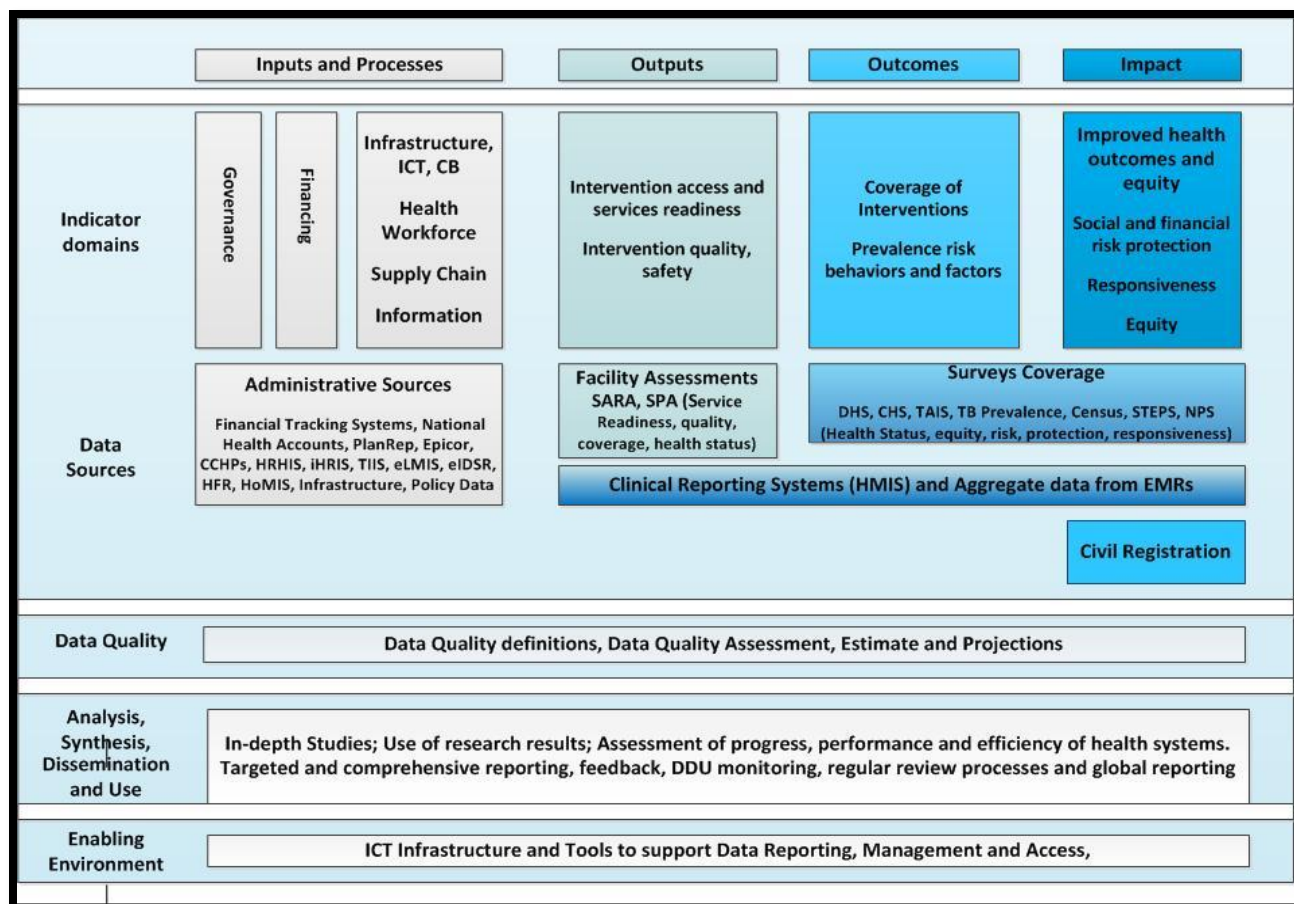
Inputs and Processes

Outputs

Outcomes

Impact

Indicator domains

Governance

Financing

Infrastructure, ICT, CB

Health Workforce

Supply Chain

Information

Intervention access and services readiness

Intervention quality, safety

Coverage of Interventions

Prevalence risk behaviors and factors

Improved health outcomes and equity

Social and financial risk protection

Responsiveness

Equity

Data Sources

Administrative Sources

Financial Tracking Systems, National Health Accounts, PlanRep, Epicor, CCHPs, HRHIS, iHRIS, TIIS, eLMIS, eIDSR, HFR, HoMIS, Infrastructure, Policy Data

Facility Assessments SARA, SPA (Service Readiness, quality, coverage, health status)

Surveys Coverage

DHS, CHS, TAIS, TB Prevalence, Census, STEPS, NPS (Health Status, equity, risk, protection, responsiveness)

Clinical Reporting Systems (HMIS) and Aggregate data from EMRs

Civil Registration

Data Quality

Data Quality definitions, Data Quality Assessment, Estimate and Projections

Analysis, Synthesis, Dissemination and Use

In-depth Studies; Use of research results; Assessment of progress, performance and efficiency of health systems. Targeted and comprehensive reporting, feedback, DDU monitoring, regular review processes and global reporting

Enabling Environment

ICT Infrastructure and Tools to support Data Reporting, Management and Access,